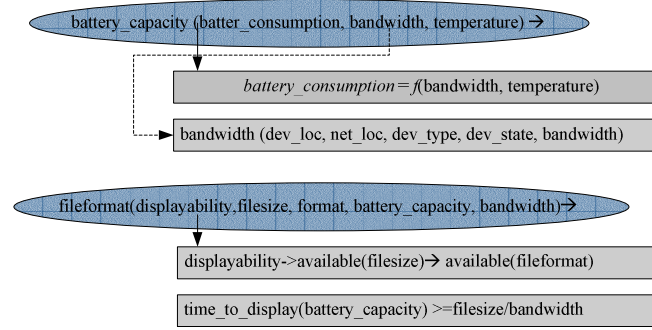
battery_capacity (batter_consumption, bandwidth, temperature) →

*battery_consumption* = *f*(bandwidth, temperature)

bandwidth (dev_loc, net_loc, dev_type, dev_state, bandwidth)

fileformat(displayability,filesize, format, battery_capacity, bandwidth)→

displayability->available(filesize)→ available(fileformat)

time_to_display(battery_capacity) >=filesize/bandwidth